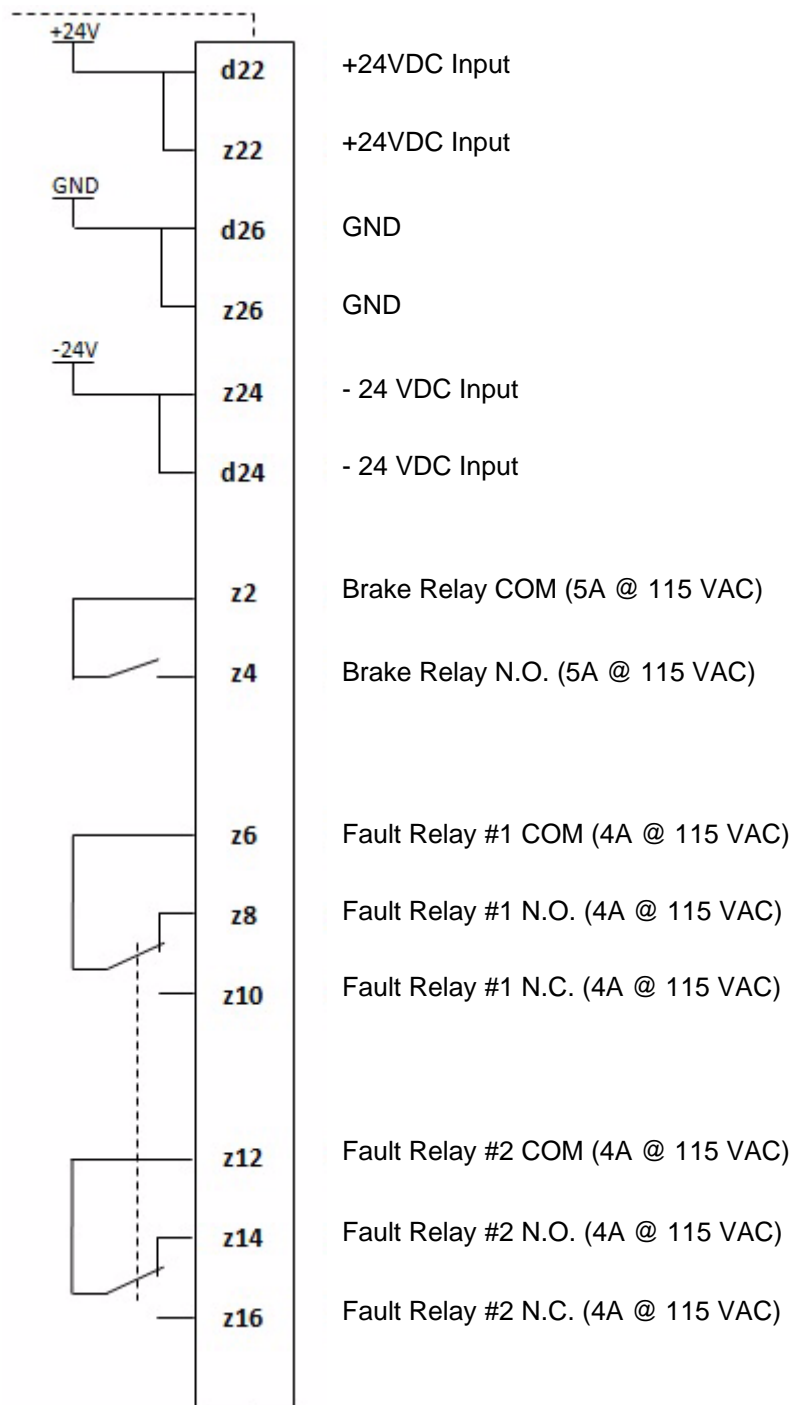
+24V
d22 +24VDC Input
z22 +24VDC Input
GND
d26 GND
z26 GND
-24V
z24 - 24 VDC Input
d24 - 24 VDC Input
z2 Brake Relay COM (5A @ 115 VAC)
z4 Brake Relay N.O. (5A @ 115 VAC)
z6 Fault Relay #1 COM (4A @ 115 VAC)
z8 Fault Relay #1 N.O. (4A @ 115 VAC)
z10 Fault Relay #1 N.C. (4A @ 115 VAC)
z12 Fault Relay #2 COM (4A @ 115 VAC)
z14 Fault Relay #2 N.O. (4A @ 115 VAC)
z16 Fault Relay #2 N.C. (4A @ 115 VAC)